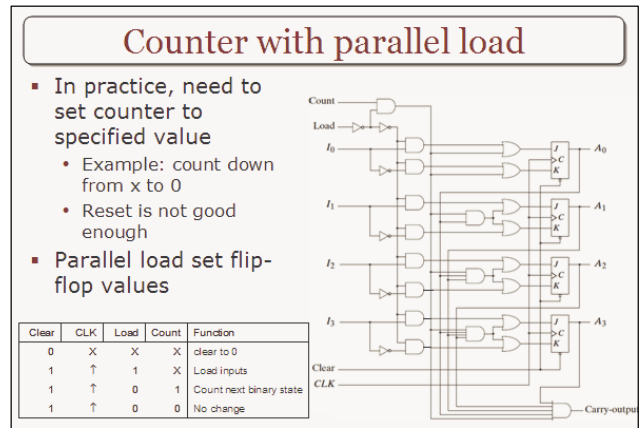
Counter with parallel load

- In practice, need to set counter to specified value
  - Example: count down from x to 0
  - Reset is not good enough
- Parallel load set flip-flop values

| Clear | CLK | Load | Count | Function |
|---|---|---|---|---|
| 0 | X | X | X | clear to 0 |
| 1 | ↑ | 1 | X | Load inputs |
| 1 | ↑ | 0 | 1 | Count next binary state |
| 1 | ↑ | 0 | 0 | No change |

Count
Load
$I_0$
$I_1$
$I_2$
$I_3$
Clear
CLK
J
C
K
J
C
K
J
C
K
J
C
K
$A_0$
$A_1$
$A_2$
$A_3$
Carry-output